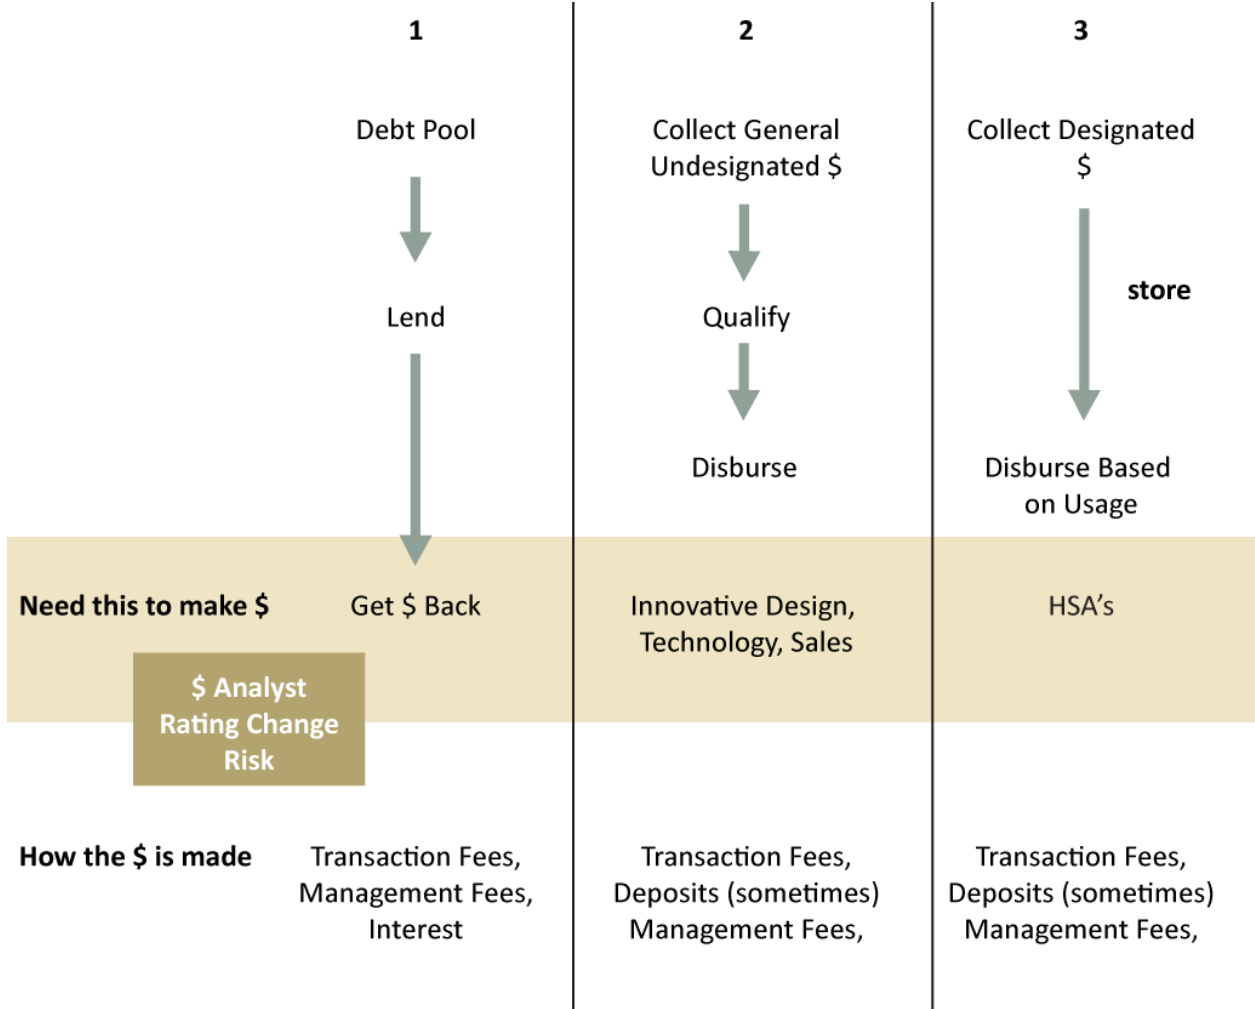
1

Debt Pool

Lend

2

Collect General Undesignated $

Qualify

Disburse

3

Collect Designated $

store

Disburse Based on Usage

Need this to make $

Get $ Back

Innovative Design, Technology, Sales

HSA’s

$ Analyst Rating Change Risk

How the $ is made

Transaction Fees, Management Fees, Interest

Transaction Fees, Deposits (sometimes) Management Fees,

Transaction Fees, Deposits (sometimes) Management Fees,